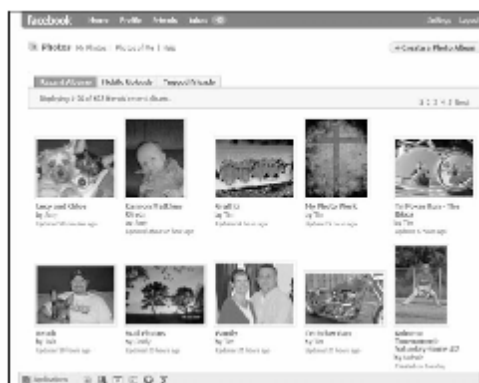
facebook Home Profile Friends Inbox

Settings Logout

Photos My Photos | Photos of Me | Help

+ Create a Photo Album

Recent Albums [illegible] Network Tagged Friends

Displaying 1 - 12 of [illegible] friends' recent albums.

1 2 3 > Next

Lucy and Chloe
By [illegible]
Updated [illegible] hours ago

Cameron Matthew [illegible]
By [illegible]
Updated about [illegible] hours ago

Small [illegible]
By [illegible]
Updated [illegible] hours ago

My Photo Fleet
By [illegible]
Updated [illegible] hours ago

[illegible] - The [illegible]
By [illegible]
Updated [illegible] hours ago

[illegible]
By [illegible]
Updated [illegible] hours ago

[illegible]
By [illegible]
Updated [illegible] hours ago

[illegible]
By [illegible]
Updated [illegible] hours ago

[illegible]
By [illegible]
Updated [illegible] hours ago

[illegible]
By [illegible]
Updated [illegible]

Applications